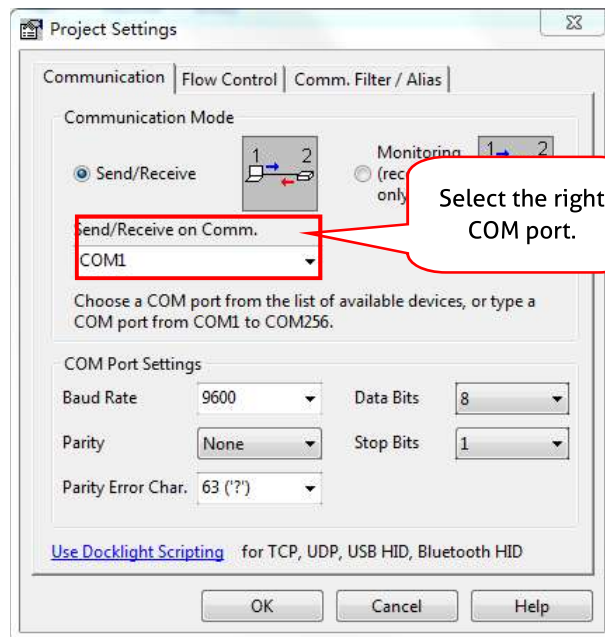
Project Settings

Communication | Flow Control | Comm. Filter / Alias

Communication Mode

Send/Receive

1 2

Monitoring (rec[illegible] only

1 2

Select the right COM port.

Send/Receive on Comm.

COM1

Choose a COM port from the list of available devices, or type a COM port from COM1 to COM256.

COM Port Settings

Baud Rate 9600

Data Bits 8

Parity None

Stop Bits 1

Parity Error Char. 63 ('?')

Use Docklight Scripting for TCP, UDP, USB HID, Bluetooth HID

OK

Cancel

Help